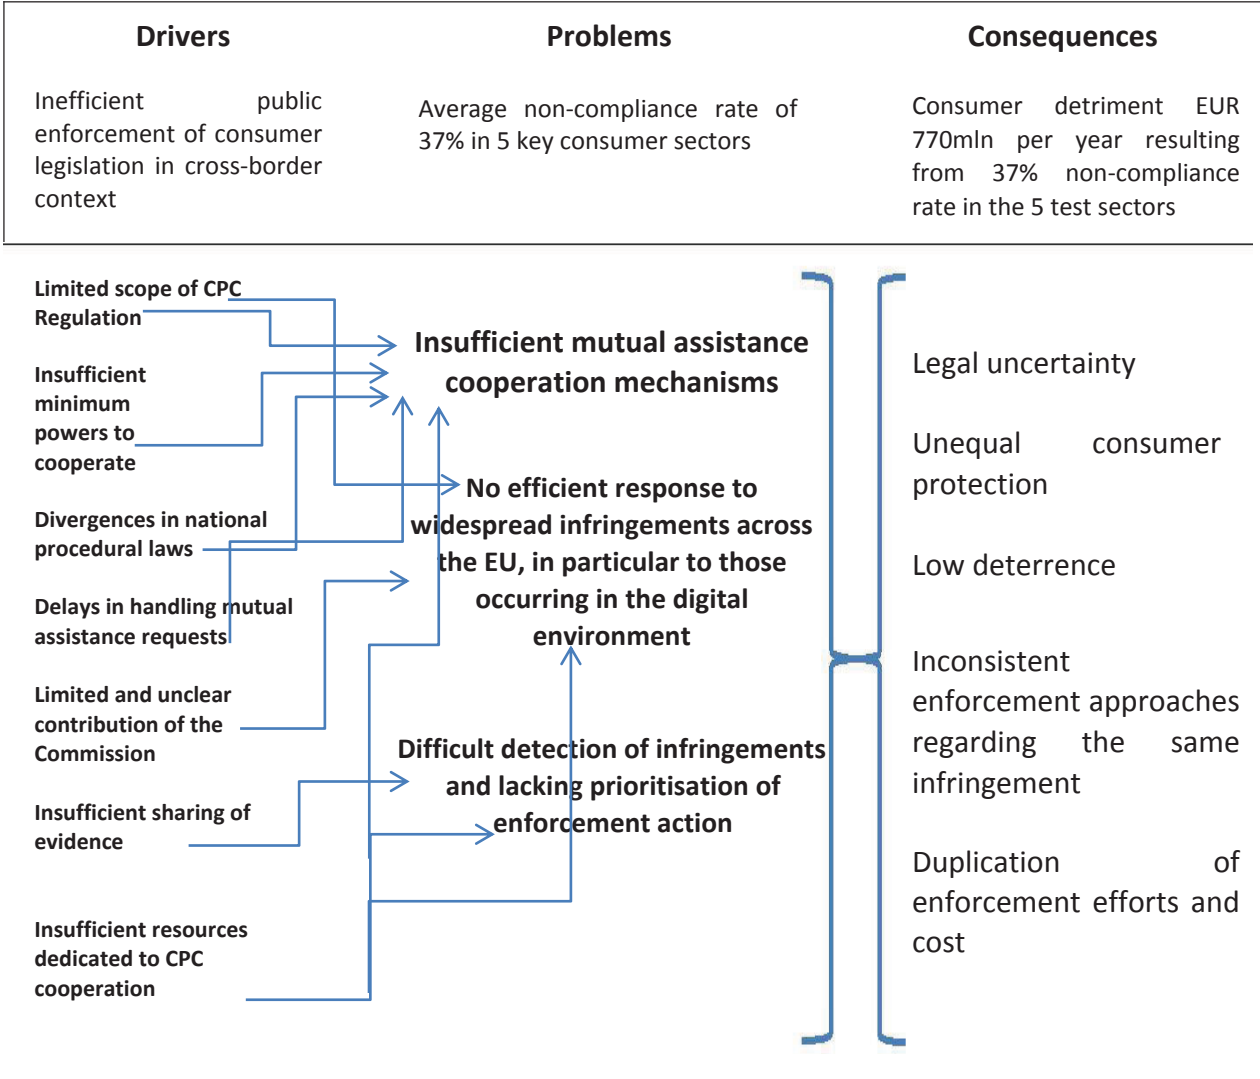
| Drivers | Problems | Consequences |
|---|---|---|
| Inefficient public enforcement of consumer legislation in cross-border context | Average non-compliance rate of 37% in 5 key consumer sectors | Consumer detriment EUR 770mln per year resulting from 37% non-compliance rate in the 5 test sectors |

Limited scope of CPC Regulation

Insufficient minimum powers to cooperate

Divergences in national procedural laws

Delays in handling mutual assistance requests

Limited and unclear contribution of the Commission

Insufficient sharing of evidence

Insufficient resources dedicated to CPC cooperation

Insufficient mutual assistance cooperation mechanisms

No efficient response to widespread infringements across the EU, in particular to those occurring in the digital environment

Difficult detection of infringements and lacking prioritisation of enforcement action

Legal uncertainty

Unequal consumer protection

Low deterrence

Inconsistent enforcement approaches regarding the same infringement

Duplication of enforcement efforts and cost